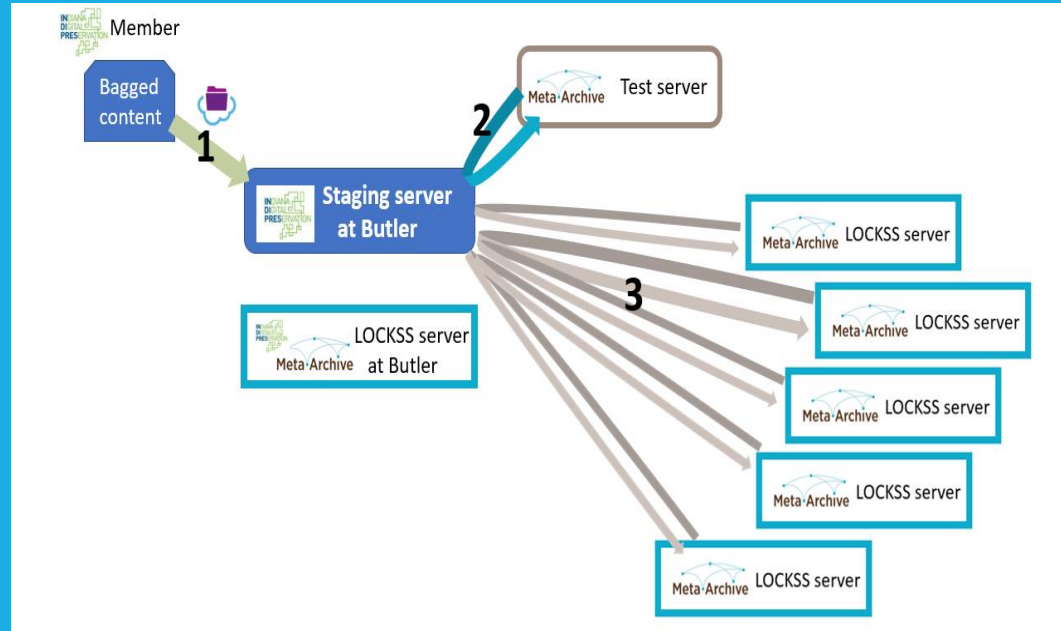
INDIANA DIGITAL PRESERVATION Member

Bagged content

1

INDIANA DIGITAL PRESERVATION Staging server at Butler

2

Meta·Archive Test server

Meta·Archive LOCKSS server

3

Meta·Archive LOCKSS server

INDIANA DIGITAL PRESERVATION Meta·Archive LOCKSS server at Butler

Meta·Archive LOCKSS server

Meta·Archive LOCKSS server

Meta·Archive LOCKSS server